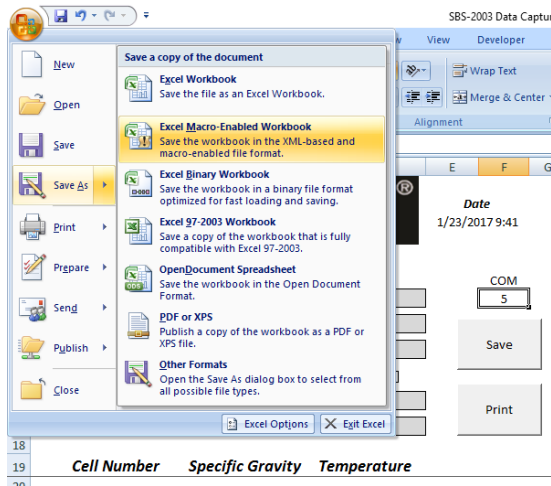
SBS-2003 Data Captu

View Developer

Wrap Text

Merge & Center

Alignment

New

Open

Save

Save As

Print

Prepare

Send

Publish

Close

Save a copy of the document

Excel Workbook
Save the file as an Excel Workbook.

Excel Macro-Enabled Workbook
Save the workbook in the XML-based and macro-enabled file format.

Excel Binary Workbook
Save the workbook in a binary file format optimized for fast loading and saving.

Excel 97-2003 Workbook
Save a copy of the workbook that is fully compatible with Excel 97-2003.

OpenDocument Spreadsheet
Save the workbook in the Open Document Format.

PDF or XPS
Publish a copy of the workbook as a PDF or XPS file.

Other Formats
Open the Save As dialog box to select from all possible file types.

Excel Options Exit Excel

E F G

Date
1/23/2017 9:41

COM
5

Save

Print

18
19

Cell Number Specific Gravity Temperature